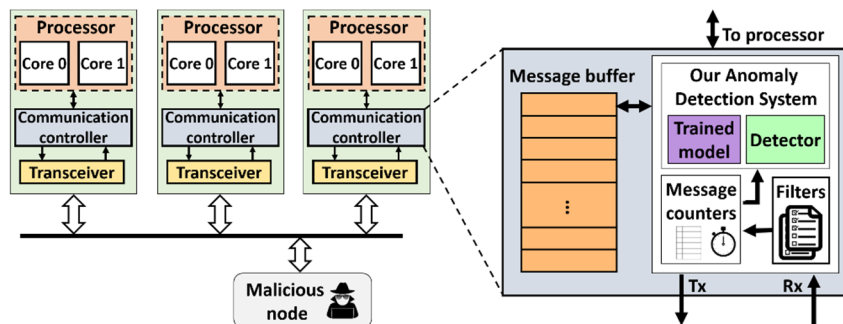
Processor
Core 0
Core 1
Communication controller
Transceiver

Processor
Core 0
Core 1
Communication controller
Transceiver

Processor
Core 0
Core 1
Communication controller
Transceiver

Malicious node

To processor
Message buffer
⋮
Our Anomaly Detection System
Trained model
Detector
Message counters
Filters
Tx
Rx